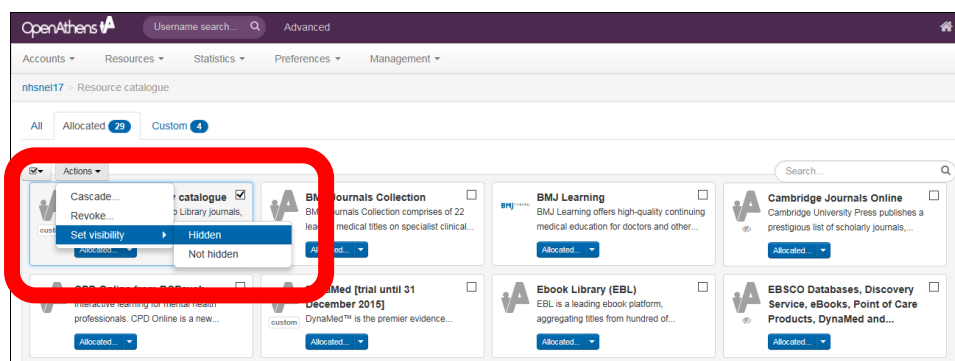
OpenAthens

Username search...

Advanced

Accounts ▾ Resources ▾ Statistics ▾ Preferences ▾ Management ▾

nhsnel17 > Resource catalogue

All Allocated 29 Custom 4

Actions ▾

Search...

Cascade...
Revoke...
Set visibility ▸
Hidden
Not hidden

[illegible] catalogue
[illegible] Library journals,
custom
Allocated...

BMJ Journals Collection
BMJ Journals Collection comprises of 22 lea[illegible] medical titles on specialist clinical...
Allocated...

BMJ Learning
BMJ Learning offers high-quality continuing medical education for doctors and other...
Allocated...

Cambridge Journals Online
Cambridge University Press publishes a prestigious list of scholarly journals,...
Allocated...

CPD Online from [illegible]
Interactive learning for mental health professionals. CPD Online is a new...
Allocated...

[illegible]Med [trial until 31 December 2015]
custom
DynaMed™ is the premier evidence...
Allocated...

Ebook Library (EBL)
EBL is a leading ebook platform, aggregating titles from hundred of...
Allocated...

EBSCO Databases, Discovery Service, eBooks, Point of Care Products, DynaMed and...
Allocated...